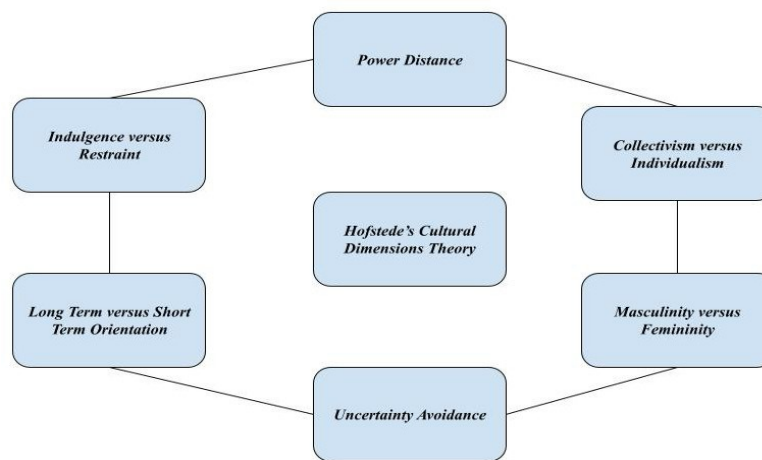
Power Distance

Indulgence versus Restraint

Collectivism versus Individualism

Hofstede's Cultural Dimensions Theory

Long Term versus Short Term Orientation

Masculinity versus Femininity

Uncertainty Avoidance